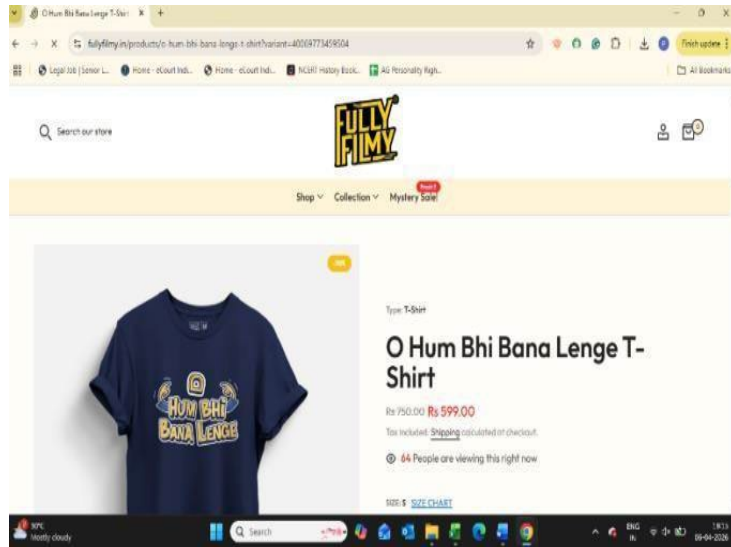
O Hum Bhi Bana Lenge T-Shirt ×  +

fullyfilmy.in/products/o-hum-bhi-bana-lenge-t-shirt?variant=40059773459504

Finish update

Legal Job | Senior L...  Home - eCourt Indi...  Home - eCourt Indi...  NCERT History Book...  AG Personality High...  All Bookmarks

Search our store

FULLY FILMY

0

Shop ∨  Collection ∨  Mystery Sale!

Type: T-Shirt

O Hum Bhi Bana Lenge T-Shirt

Rs 750.00 Rs 599.00

Tax included. Shipping calculated at checkout.

64 People are viewing this right now

SIZE: S  SIZE CHART

HUM BHI BANA LENGE

30°C Mostly cloudy

Search

ENG IN

18:13 08-04-2026